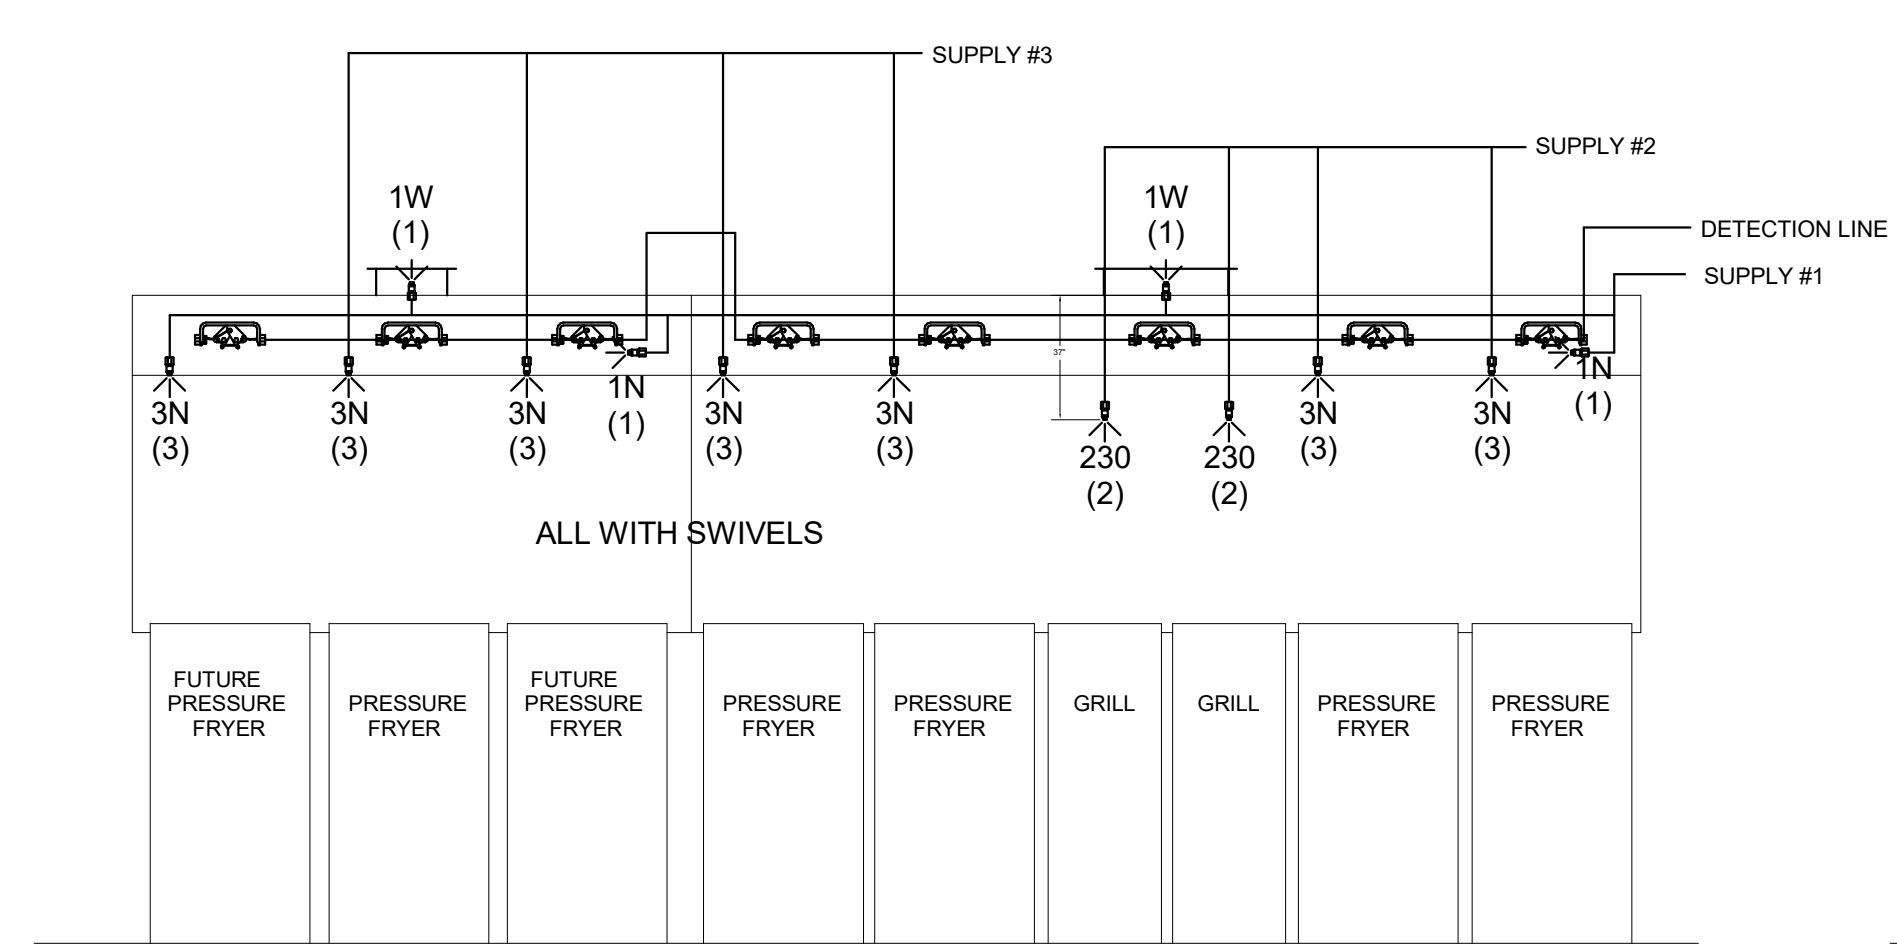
SUPPLY #3

SUPPLY #2

DETECTION LINE

SUPPLY #1

1W
(1)

1W
(1)

37"

3N
(3)

3N
(3)

3N
(3)

1N
(1)

3N
(3)

3N
(3)

230
(2)

230
(2)

3N
(3)

3N
(3)

1N
(1)

ALL WITH SWIVELS

FUTURE PRESSURE FRYER

PRESSURE FRYER

FUTURE PRESSURE FRYER

PRESSURE FRYER

PRESSURE FRYER

GRILL

GRILL

PRESSURE FRYER

PRESSURE FRYER